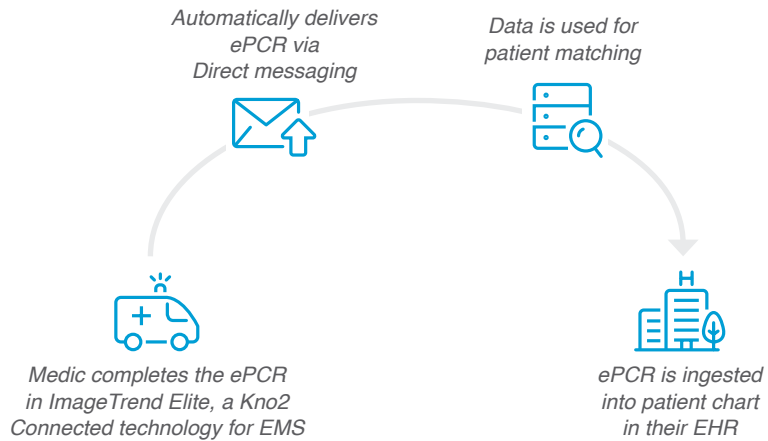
Automatically delivers ePCR via Direct messaging

Data is used for patient matching

Medic completes the ePCR in ImageTrend Elite, a Kno2 Connected technology for EMS

H

ePCR is ingested into patient chart in their EHR